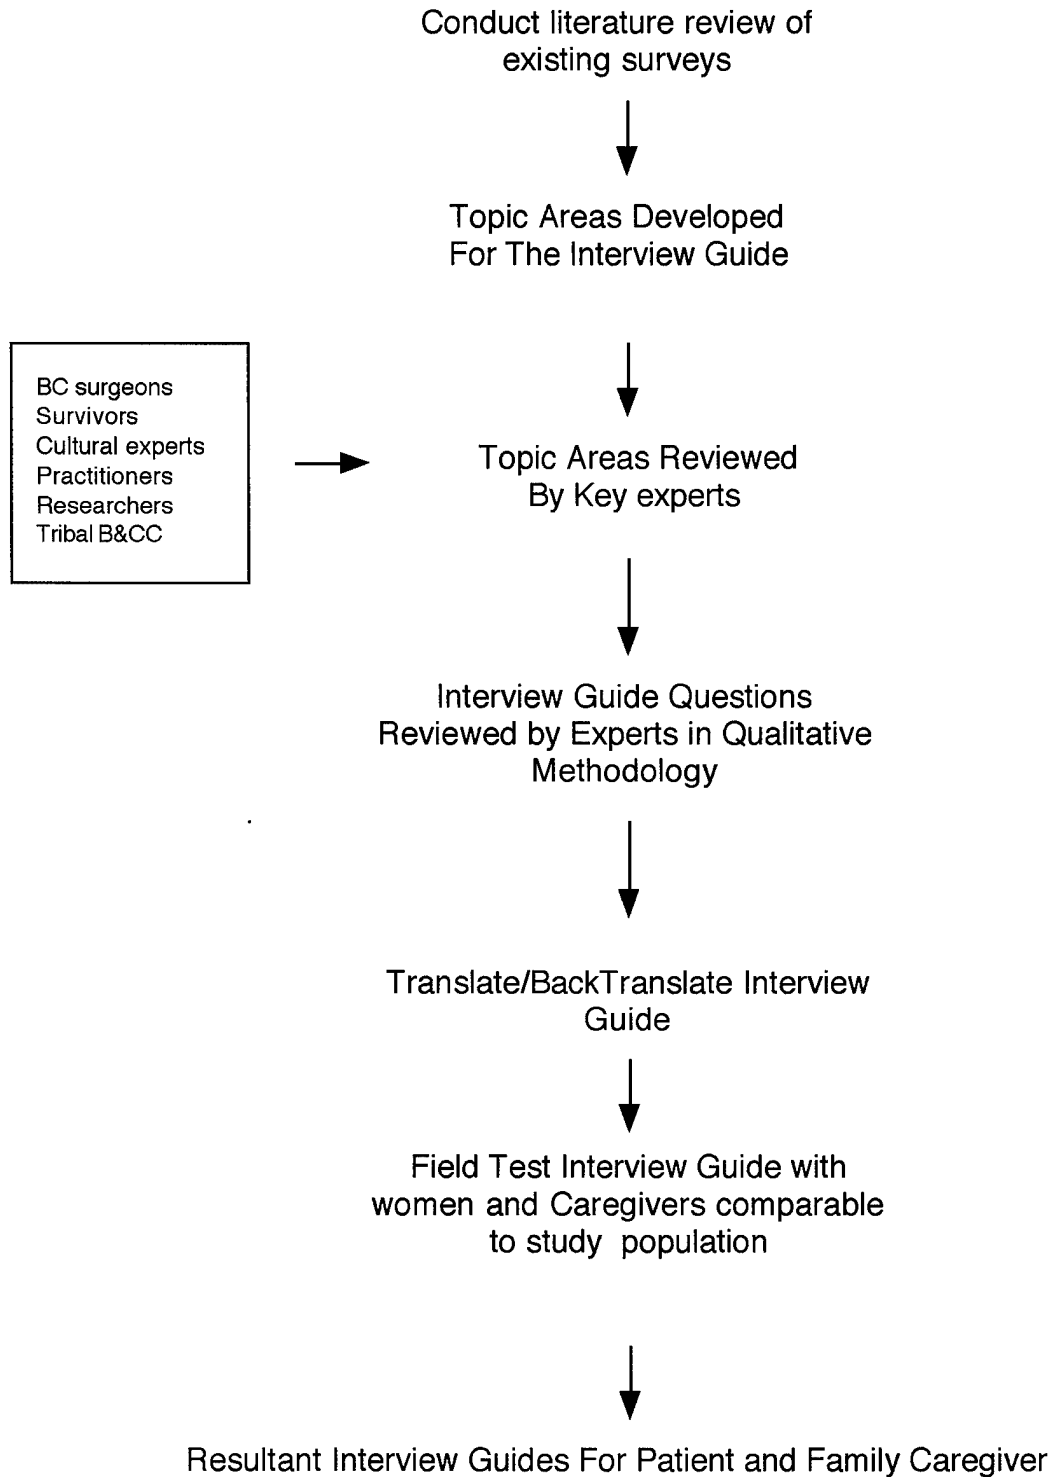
Conduct literature review of existing surveys

Topic Areas Developed For The Interview Guide

BC surgeons
Survivors
Cultural experts
Practitioners
Researchers
Tribal B&CC

Topic Areas Reviewed By Key experts

Interview Guide Questions Reviewed by Experts in Qualitative Methodology

Translate/BackTranslate Interview Guide

Field Test Interview Guide with women and Caregivers comparable to study population

Resultant Interview Guides For Patient and Family Caregiver